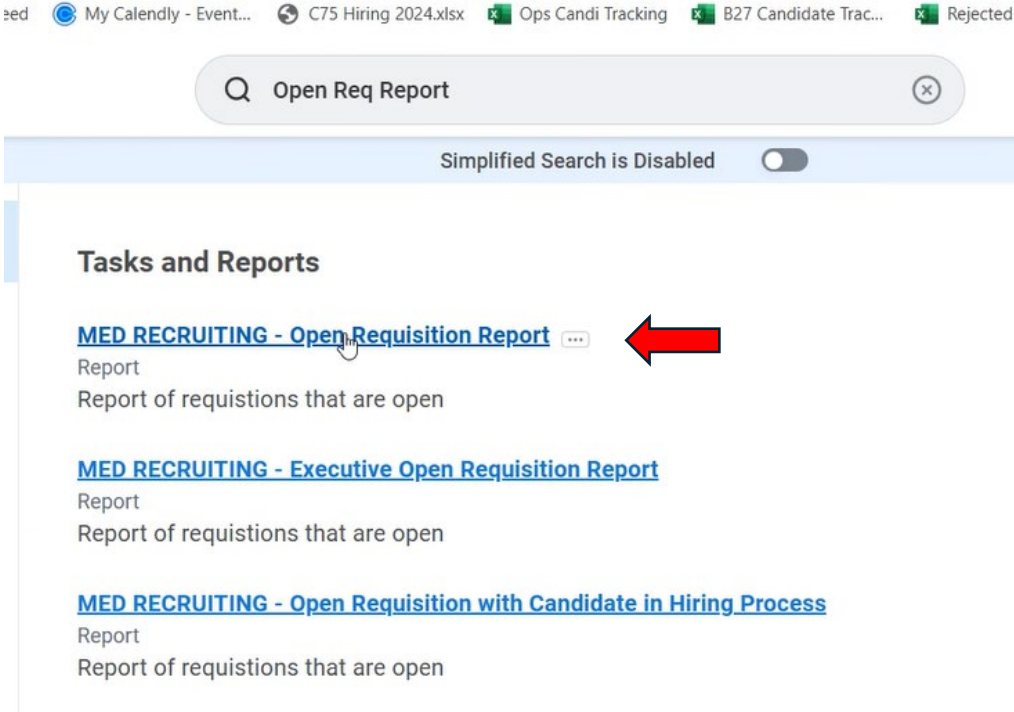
eed My Calendly - Event... C75 Hiring 2024.xlsx Ops Candi Tracking B27 Candidate Trac... Rejected

Open Req Report

Simplified Search is Disabled

Tasks and Reports

MED RECRUITING - Open Requisition Report ...
Report
Report of requistions that are open

MED RECRUITING - Executive Open Requisition Report
Report
Report of requistions that are open

MED RECRUITING - Open Requisition with Candidate in Hiring Process
Report
Report of requistions that are open